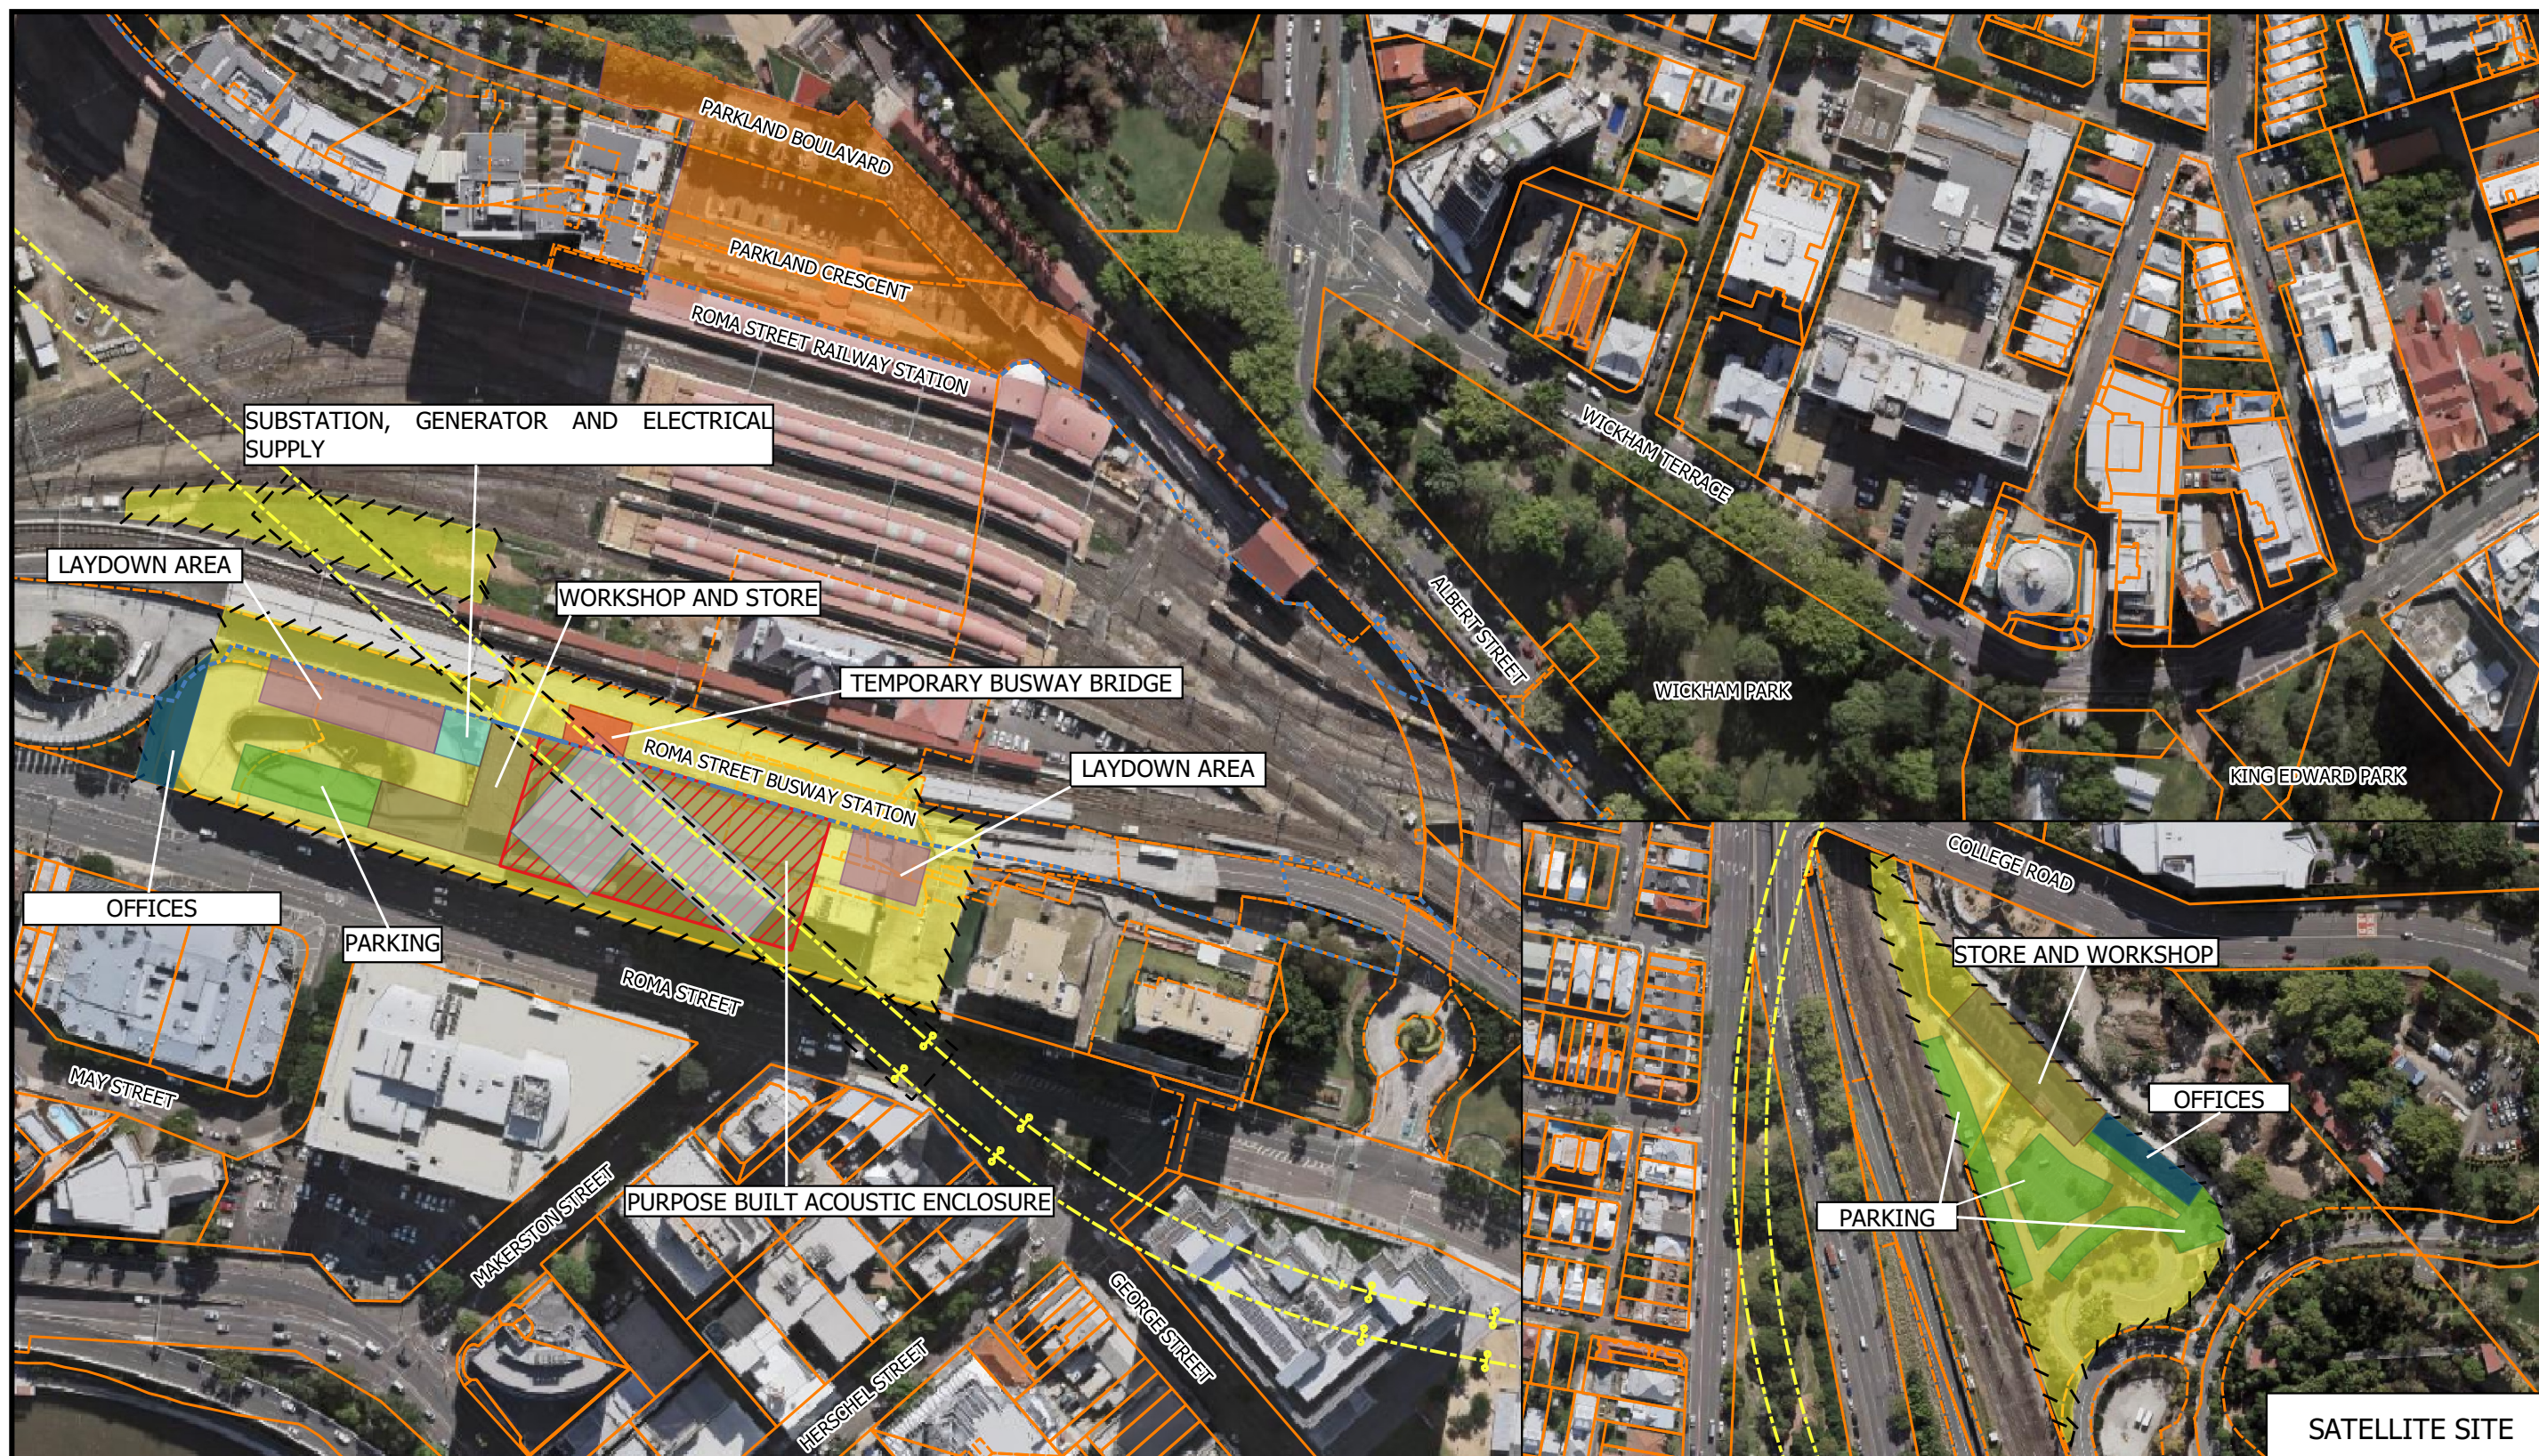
PARKLAND BOULAVARD

PARKLAND CRESCENT

ROMA STREET RAILWAY STATION

SUBSTATION, GENERATOR AND ELECTRICAL SUPPLY

LAYDOWN AREA

WORKSHOP AND STORE

TEMPORARY BUSWAY BRIDGE

ROMA STREET BUSWAY STATION

LAYDOWN AREA

OFFICES

PARKING

ROMA STREET

MAY STREET

MAKERSTON STREET

PURPOSE BUILT ACOUSTIC ENCLOSURE

HERSCHEL STREET

GEORGE STREET

WICKHAM TERRACE

ALBERT STREET

WICKHAM PARK

KING EDWARD PARK

COLLEGE ROAD

STORE AND WORKSHOP

OFFICES

PARKING

SATELLITE SITE